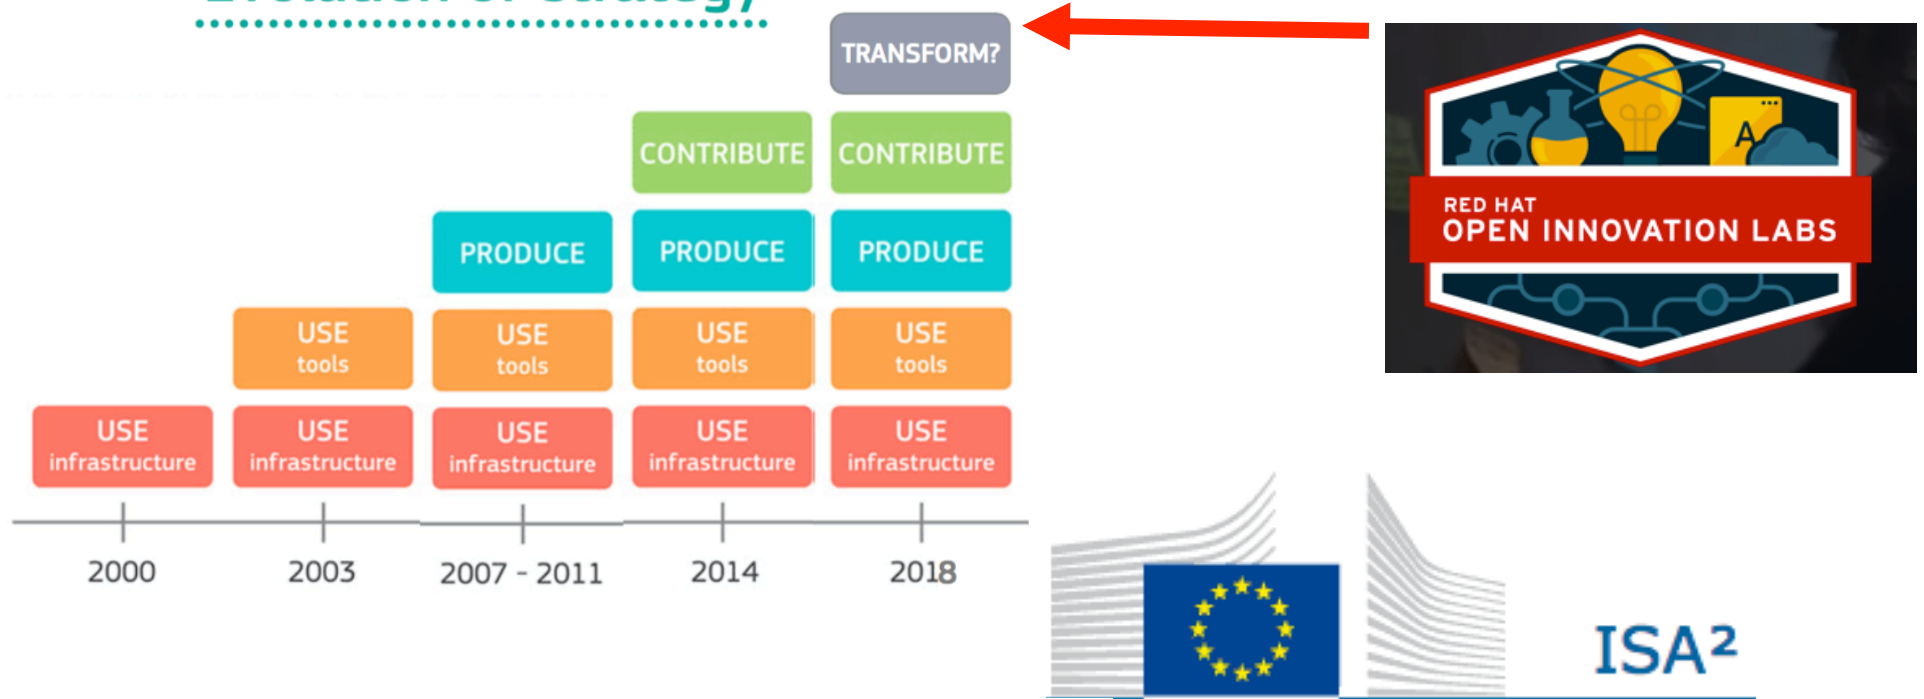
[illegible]

TRANSFORM?

CONTRIBUTE CONTRIBUTE

PRODUCE PRODUCE PRODUCE

USE tools USE tools USE tools USE tools

USE infrastructure USE infrastructure USE infrastructure USE infrastructure USE infrastructure

2000 2003 2007 - 2011 2014 2018

RED HAT
OPEN INNOVATION LABS

ISA²